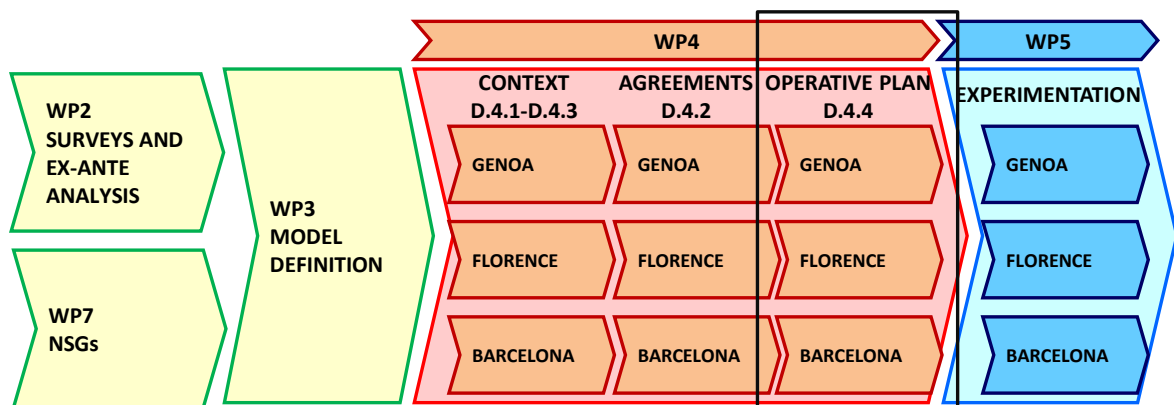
WP4

WP5

WP2
SURVEYS AND
EX-ANTE
ANALYSIS

WP7
NSGs

WP3
MODEL
DEFINITION

CONTEXT
D.4.1-D.4.3

GENOA

FLORENCE

BARCELONA

AGREEMENTS
D.4.2

GENOA

FLORENCE

BARCELONA

OPERATIVE PLAN
D.4.4

GENOA

FLORENCE

BARCELONA

EXPERIMENTATION

GENOA

FLORENCE

BARCELONA